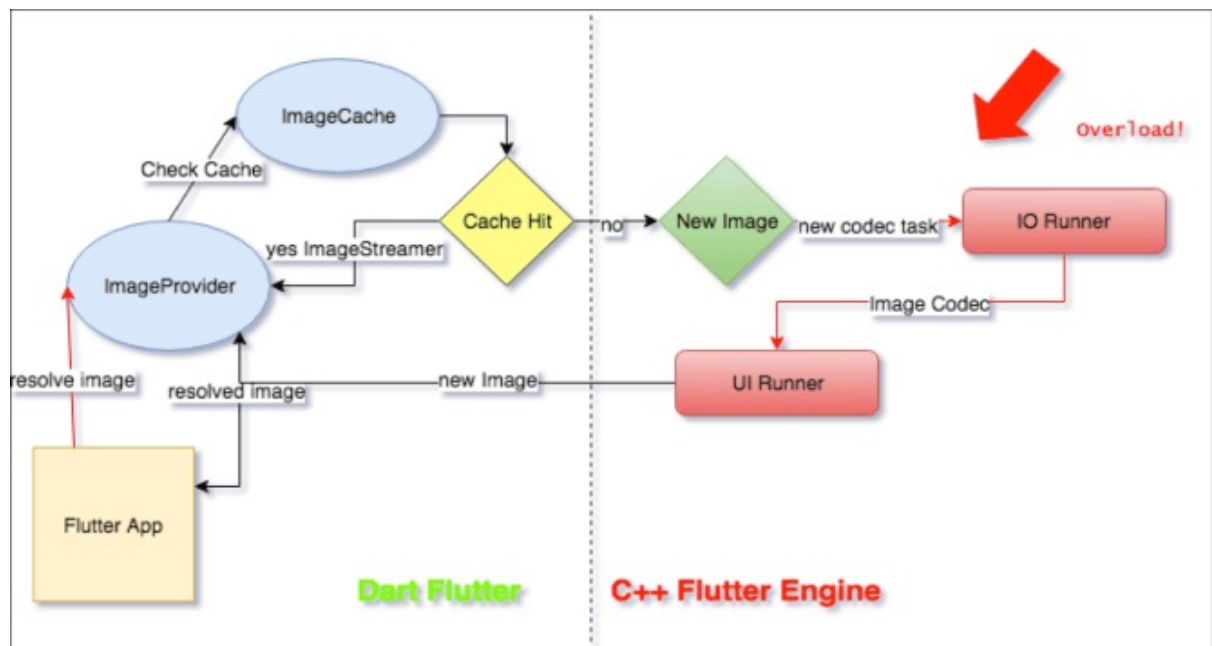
ImageCache

Check Cache

Cache Hit

yes ImageStreamer

ImageProvider

no

New Image

new codec task

IO Runner

Overload!

Image Codec

UI Runner

new Image

resolve image

resolved image

Flutter App

Dart Flutter

C++ Flutter Engine